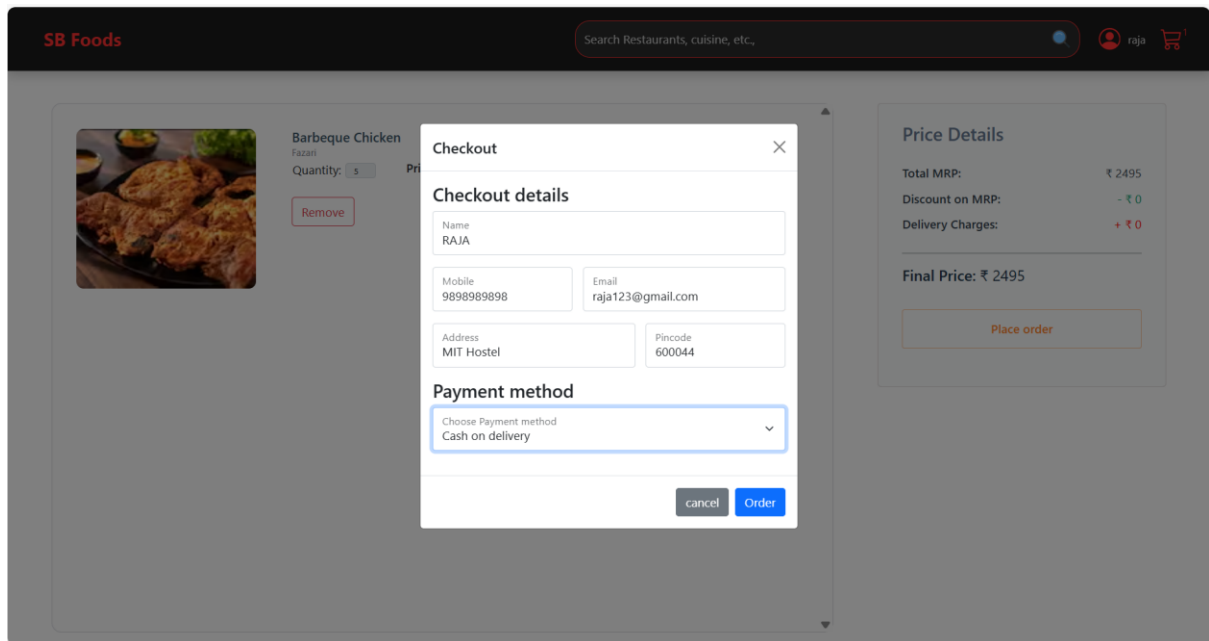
SB Foods

Search Restaurants, cuisine, etc.,

raja 1

Barbeque Chicken
Fazari
Quantity: 5 Pri

Remove

Checkout

Checkout details

Name
RAJA

Mobile
9898989898

Email
raja123@gmail.com

Address
MIT Hostel

Pincode
600044

Payment method

Choose Payment method
Cash on delivery

cancel Order

Price Details

Total MRP: ₹ 2495

Discount on MRP: - ₹ 0

Delivery Charges: + ₹ 0

Final Price: ₹ 2495

Place order